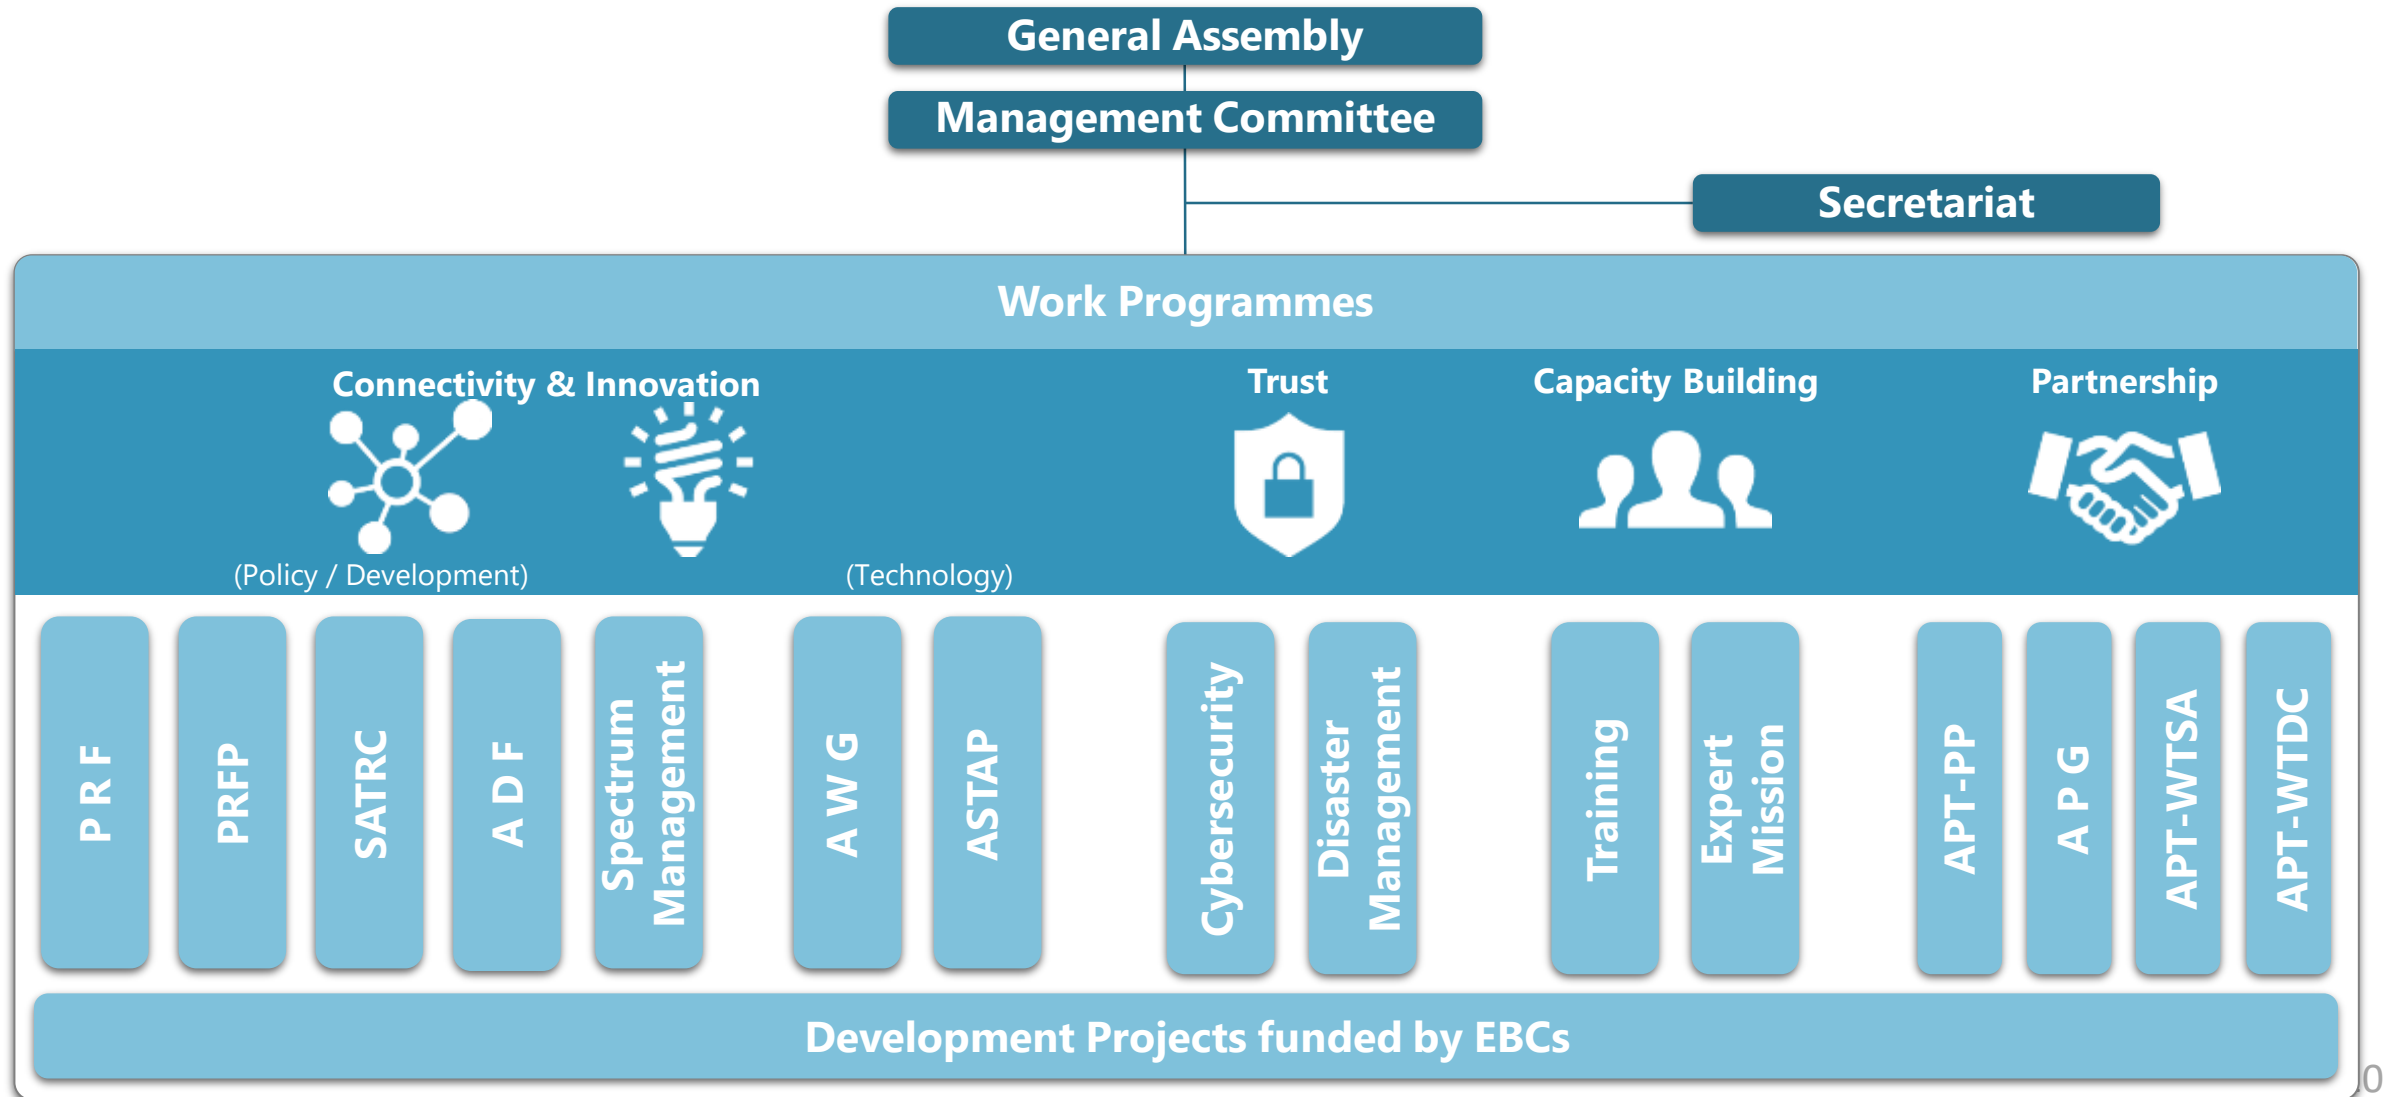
General Assembly

Management Committee

Secretariat

Work Programmes

Connectivity & Innovation

Trust

Capacity Building

Partnership

(Policy / Development)

(Technology)

P R F

PRFP

SATRC

A D F

Spectrum Management

A W G

ASTAP

Cybersecurity

Disaster Management

Training

Expert Mission

APT-PP

A P G

APT-WTSA

APT-WTDC

Development Projects funded by EBCs

0